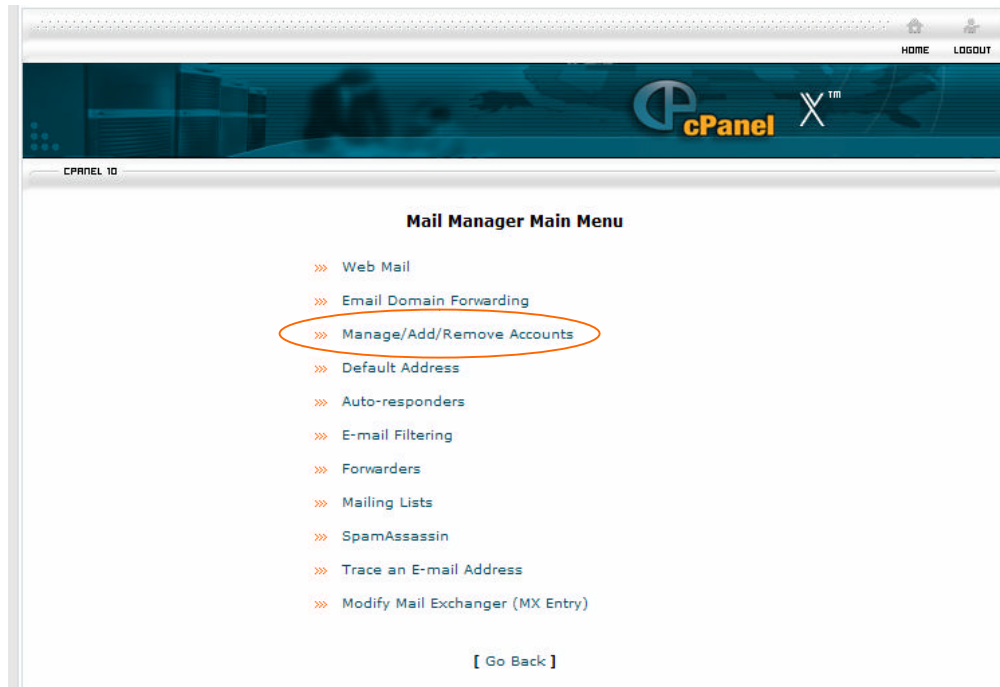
HOME LOGOUT

cPanel X™

CPANEL 10

Mail Manager Main Menu

››› Web Mail

››› Email Domain Forwarding

››› Manage/Add/Remove Accounts

››› Default Address

››› Auto-responders

››› E-mail Filtering

››› Forwarders

››› Mailing Lists

››› SpamAssassin

››› Trace an E-mail Address

››› Modify Mail Exchanger (MX Entry)

[ Go Back ]